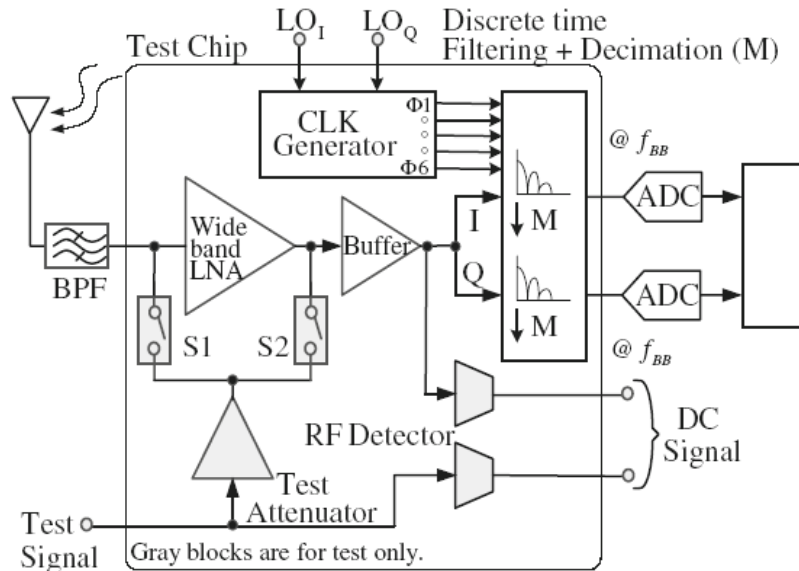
$LO_I$ $LO_Q$ Discrete time Filtering + Decimation (M)

Test Chip

CLK Generator

$\Phi1$

$\Phi6$

@ $f_{BB}$

ADC

Wide band LNA

Buffer

I

Q

$\downarrow$ M

$\downarrow$ M

ADC

@ $f_{BB}$

BPF

S1

S2

RF Detector

DC Signal

Test Attenuator

Test Signal

Gray blocks are for test only.